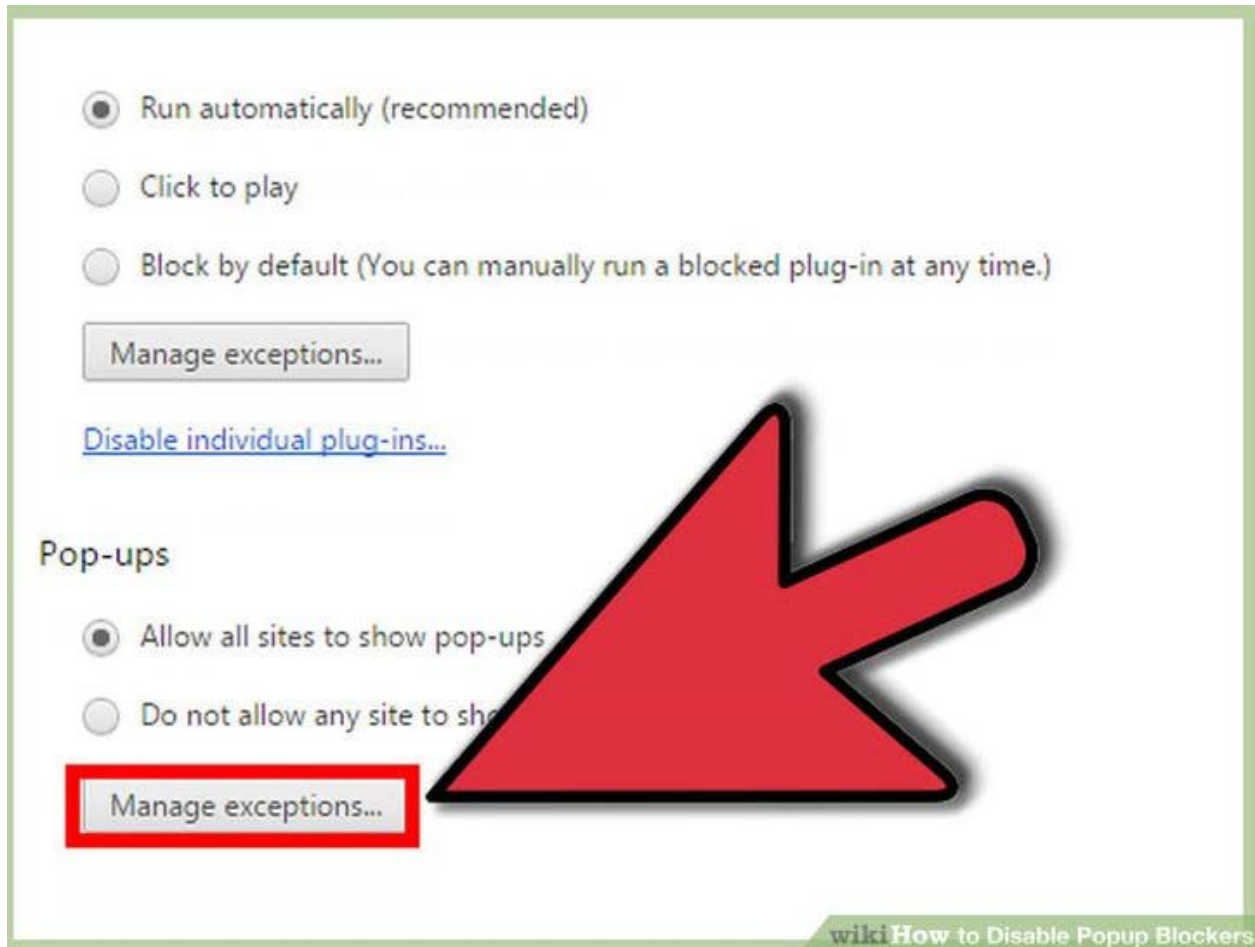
Run automatically (recommended)

Click to play

Block by default (You can manually run a blocked plug-in at any time.)

Manage exceptions...

Disable individual plug-ins...

Pop-ups

Allow all sites to show pop-ups

Do not allow any site to sho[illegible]

Manage exceptions...

wikiHow to Disable Popup Blockers